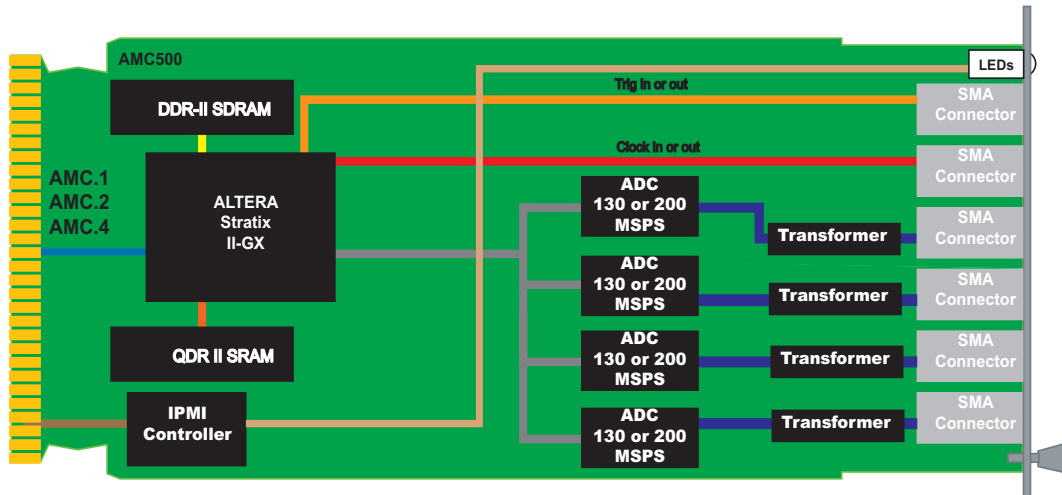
AMC500

LEDs

Trig in or out

DDR-II SDRAM

SMA Connector

Clock in or out

SMA Connector

AMC.1
AMC.2
AMC.4

ALTERA
Stratix
II-GX

ADC
130 or 200
MSPS

Transformer

SMA Connector

ADC
130 or 200
MSPS

Transformer

SMA Connector

QDR II SRAM

ADC
130 or 200
MSPS

Transformer

SMA Connector

IPMI
Controller

ADC
130 or 200
MSPS

Transformer

SMA Connector